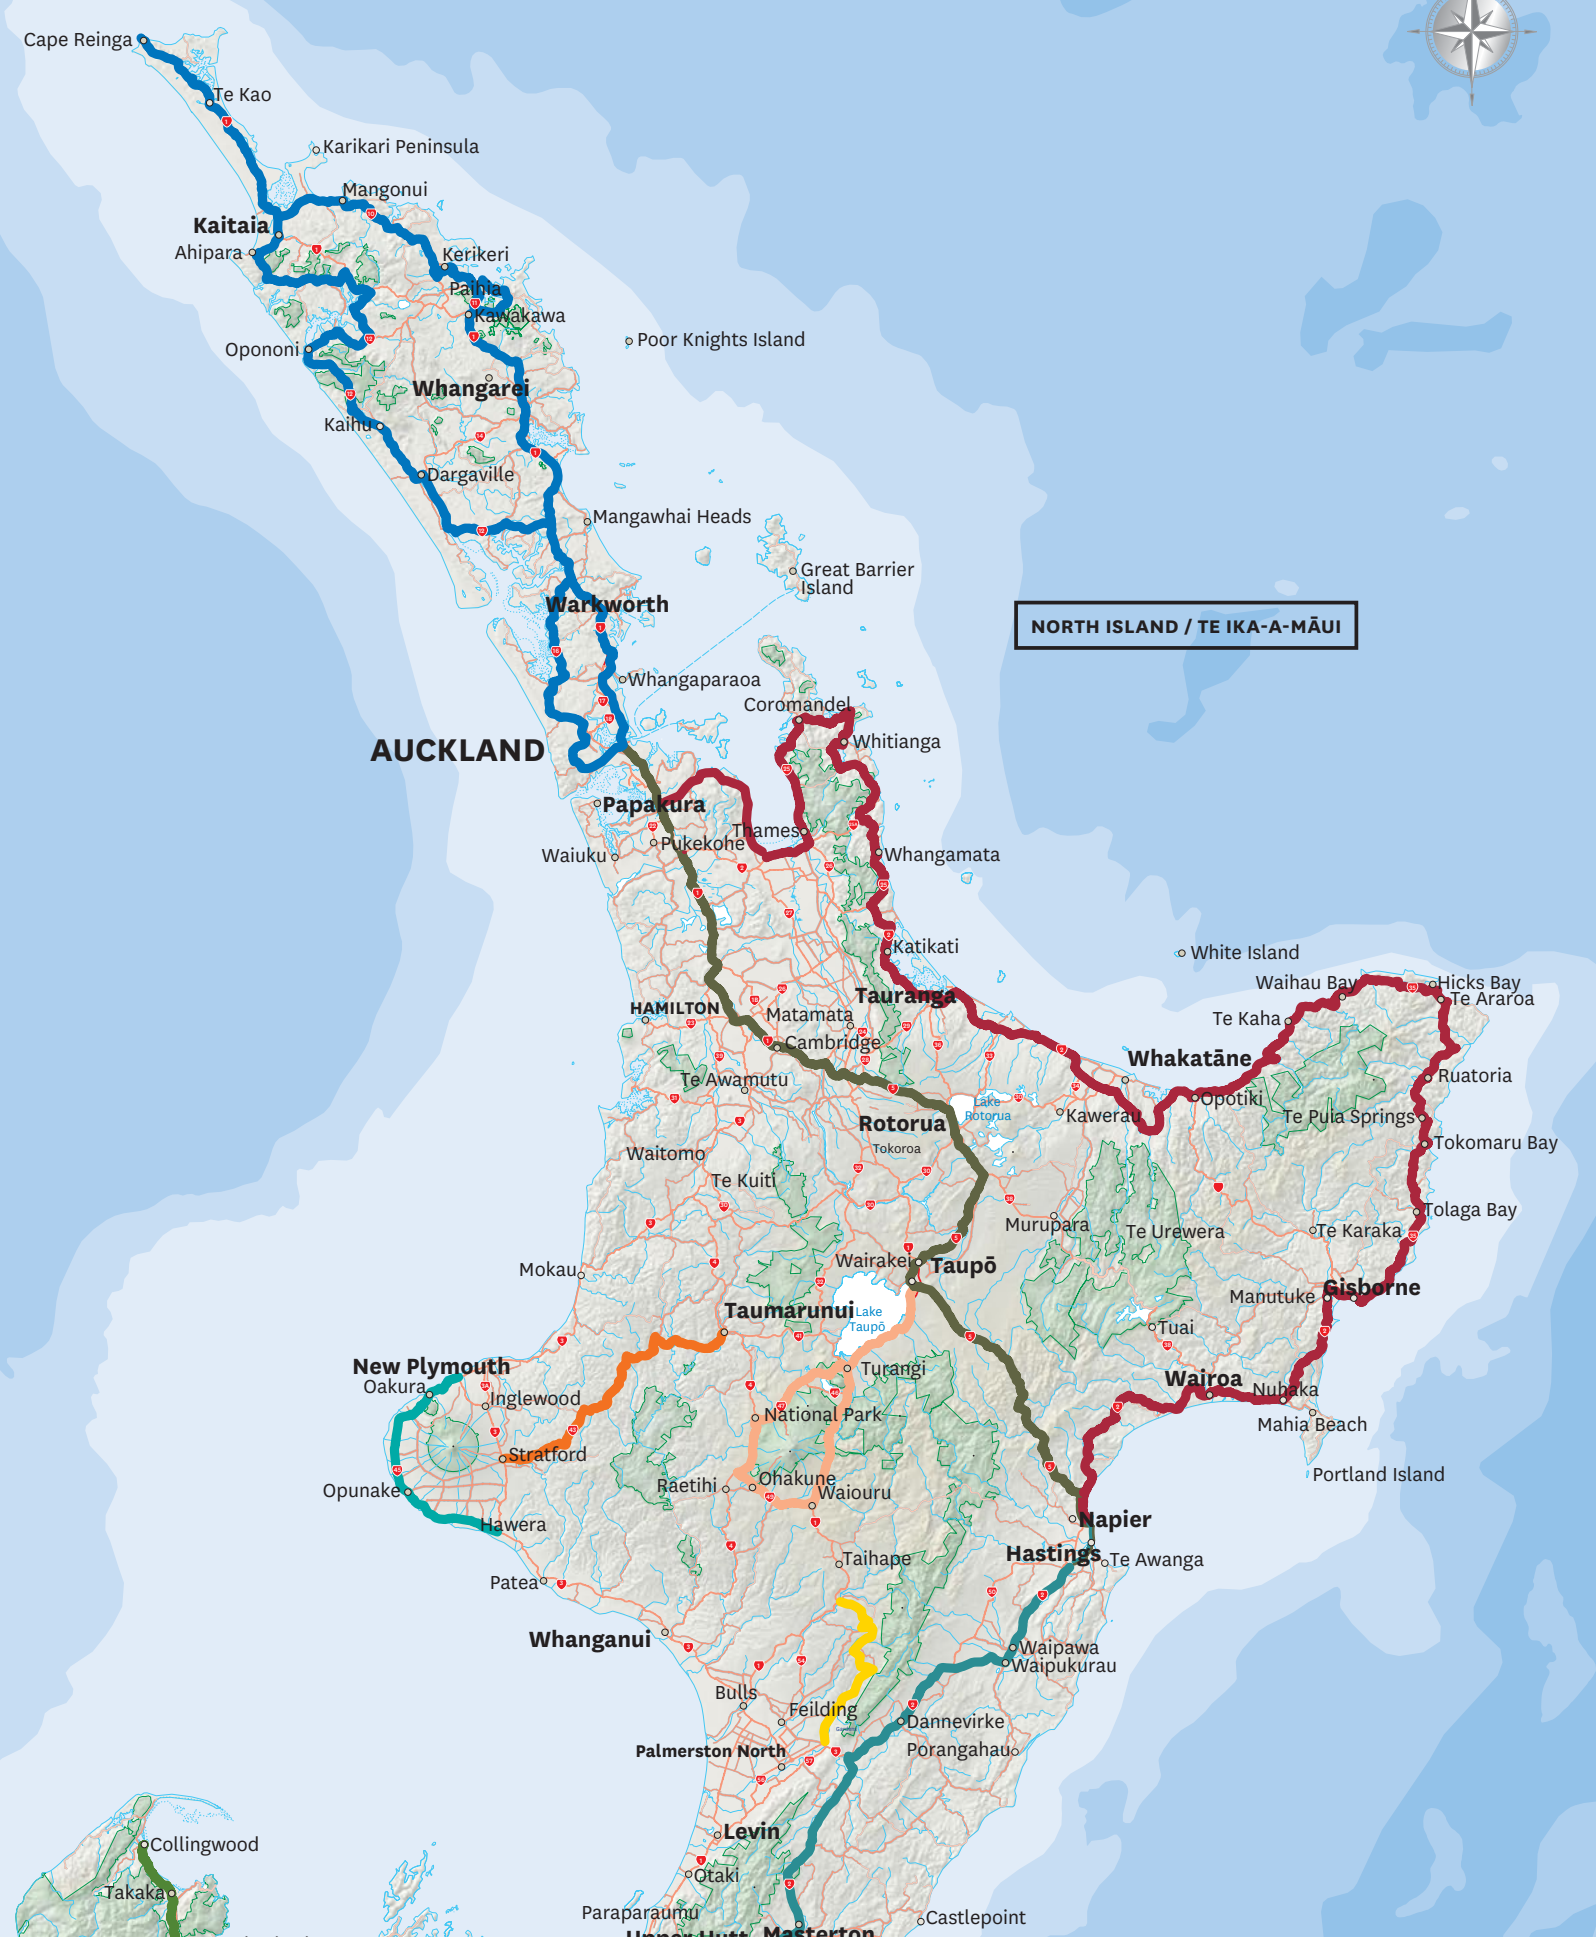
Cape Reinga
Te Kao
Karikari Peninsula
Mangonui
Kaitaia
Ahipara
Kerikeri
Paihia
Kawakawa
Poor Knights Island
Opononi
Whangarei
Kaihu
Dargaville
Mangawhai Heads
Great Barrier Island
Warkworth
NORTH ISLAND / TE IKA-A-MĀUI
Whangaparaoa
Coromandel
Whitianga
AUCKLAND
Papakura
Thames
Pukekohe
Waiuku
Whangamata
Katikati
White Island
Waihau Bay
Hicks Bay
Te Araroa
Te Kaha
Tauranga
HAMILTON
Matamata
Cambridge
Whakatāne
Ruatoria
Te Awamutu
Lake Rotorua
Opotiki
Kawerau
Te Puia Springs
Rotorua
Tokoroa
Tokomaru Bay
Waitomo
Te Kuiti
Murupara
Te Urewera
Tolaga Bay
Te Karaka
Mokau
Wairakei
Taupō
Taumarunui
Lake Taupō
Manutuke
Gisborne
Tuai
New Plymouth
Oakura
Turangi
Inglewood
Wairoa
Nuhaka
National Park
Mahia Beach
Stratford
Ohakune
Raetihi
Waiouru
Portland Island
Opunake
Hawera
Napier
Taihape
Hastings
Te Awanga
Patea
Whanganui
Waipawa
Waipukurau
Bulls
Feilding
Dannevirke
Palmerston North
Porangahau
Levin
Collingwood
Takaka
Otaki
Paraparaumu
Castlepoint
Masterton
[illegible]